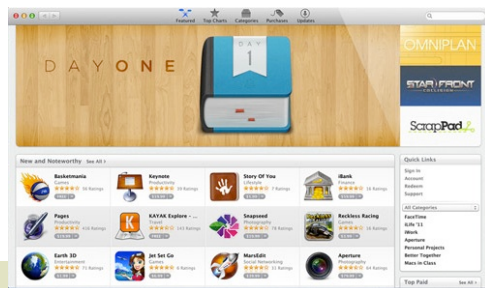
Featured Top Charts Categories Purchases Updates

DAY ONE

DAY
1

OMNIPLAN

STAR FRONT

ScrapPad

New and Noteworthy See All

Basketmania
Games
56 Ratings
FREE

Keynote
Productivity
16 Ratings

Story Of You
Lifestyle
7 Ratings

iBank
Finance
16 Ratings

Pages
Productivity
418 Ratings

KAYAK Explore
Travel
142 Ratings
FREE

Seashore
Photography
78 Ratings

Reckless Racing
Games
16 Ratings

Earth 3D
Entertainment
72 Ratings

Jet Set Go
Games
FREE

MarsEdit
Social Networking
11 Ratings

Aperture
Photography
64 Ratings

Quick Links
Sign In
Account
Redeem
Support

All Categories

FaceTime
iLife '11
iWork
Aperture
Personal Projects
Better Together
Macs in Class

Top Paid
See All